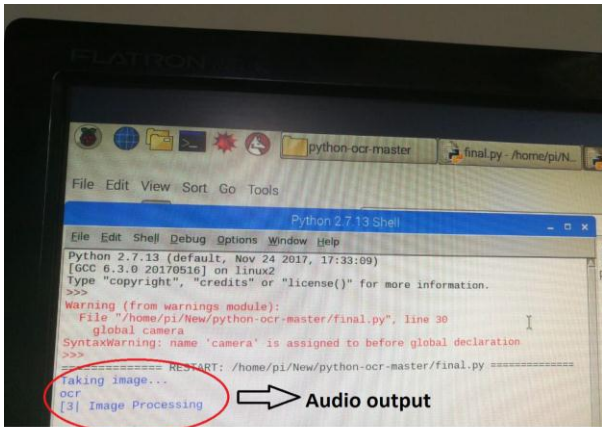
FLATRON

python-ocr-master

final.py - /home/pi/N

File Edit View Sort Go Tools

Python 2.7.13 Shell

File Edit Shell Debug Options Window Help

Python 2.7.13 (default, Nov 24 2017, 17:33:09)
[GCC 6.3.0 20170516] on linux2
Type "copyright", "credits" or "license()" for more information.
>>>
Warning (from warnings module):
File "/home/pi/New/python-ocr-master/final.py", line 30
global camera
SyntaxWarning: name 'camera' is assigned to before global declaration
>>>
============= RESTART: /home/pi/New/python-ocr-master/final.py =============
Taking image...
ocr
[3| Image Processing

Audio output